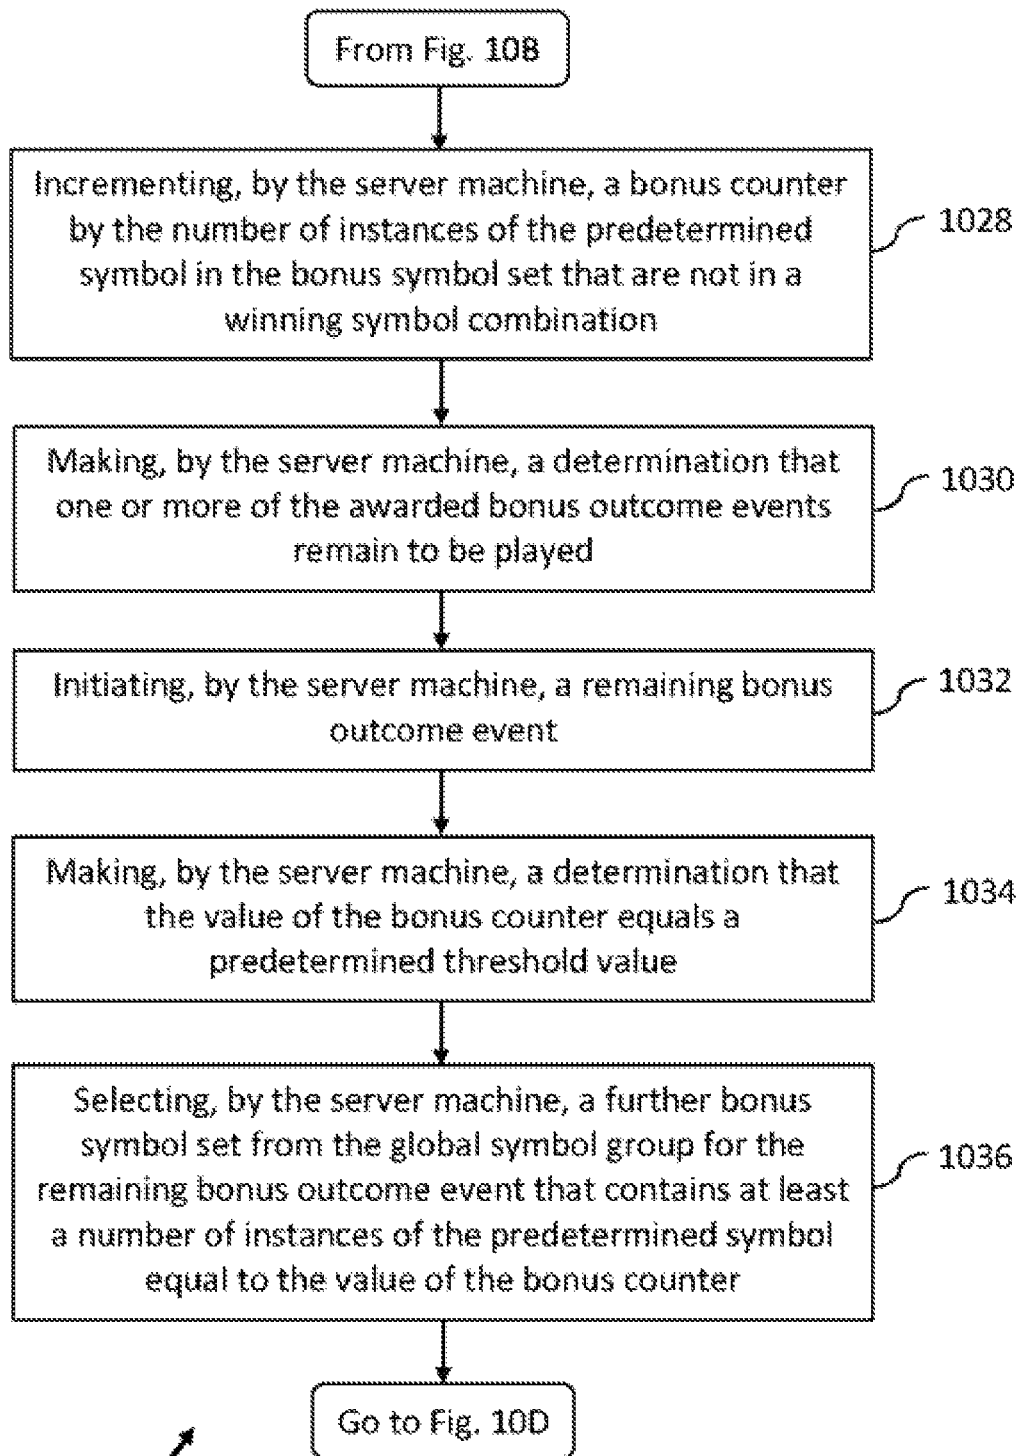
From Fig. 10B

Incrementing, by the server machine, a bonus counter by the number of instances of the predetermined symbol in the bonus symbol set that are not in a winning symbol combination

1028

Making, by the server machine, a determination that one or more of the awarded bonus outcome events remain to be played

1030

Initiating, by the server machine, a remaining bonus outcome event

1032

Making, by the server machine, a determination that the value of the bonus counter equals a predetermined threshold value

1034

Selecting, by the server machine, a further bonus symbol set from the global symbol group for the remaining bonus outcome event that contains at least a number of instances of the predetermined symbol equal to the value of the bonus counter

1036

Go to Fig. 10D